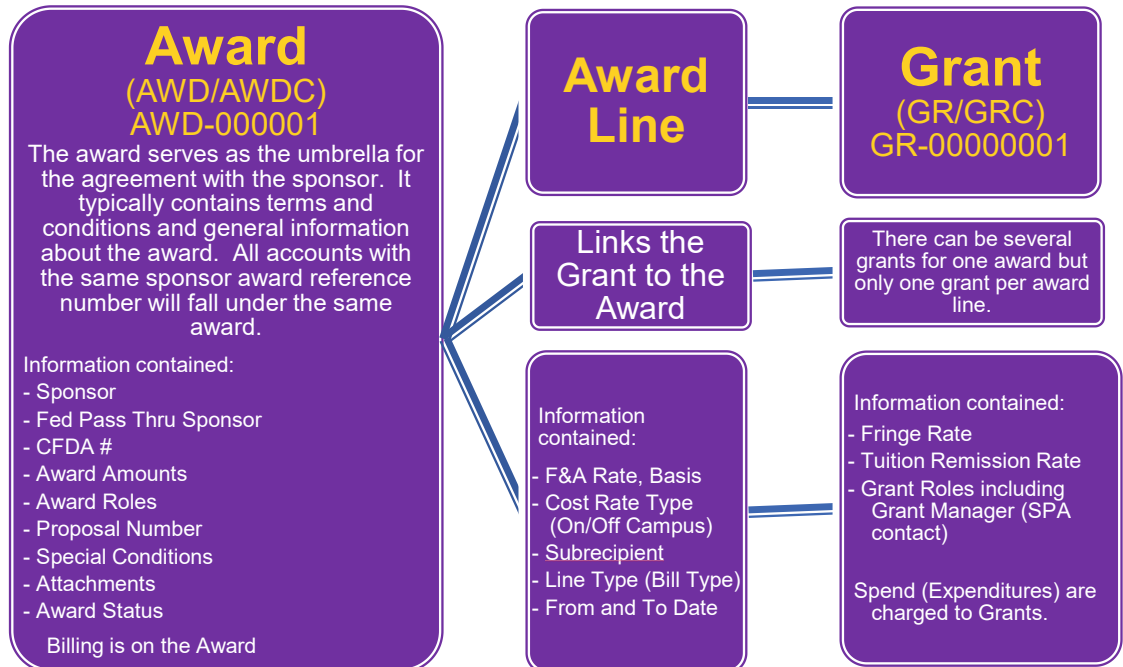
Award
(AWD/AWDC)
AWD-000001
The award serves as the umbrella for the agreement with the sponsor. It typically contains terms and conditions and general information about the award. All accounts with the same sponsor award reference number will fall under the same award.

Information contained:
- Sponsor
- Fed Pass Thru Sponsor
- CFDA #
- Award Amounts
- Award Roles
- Proposal Number
- Special Conditions
- Attachments
- Award Status

Billing is on the Award

Award Line

Links the Grant to the Award

Information contained:
- F&A Rate, Basis
- Cost Rate Type (On/Off Campus)
- Subrecipient
- Line Type (Bill Type)
- From and To Date

Grant
(GR/GRC)
GR-00000001

There can be several grants for one award but only one grant per award line.

Information contained:
- Fringe Rate
- Tuition Remission Rate
- Grant Roles including Grant Manager (SPA contact)

Spend (Expenditures) are charged to Grants.